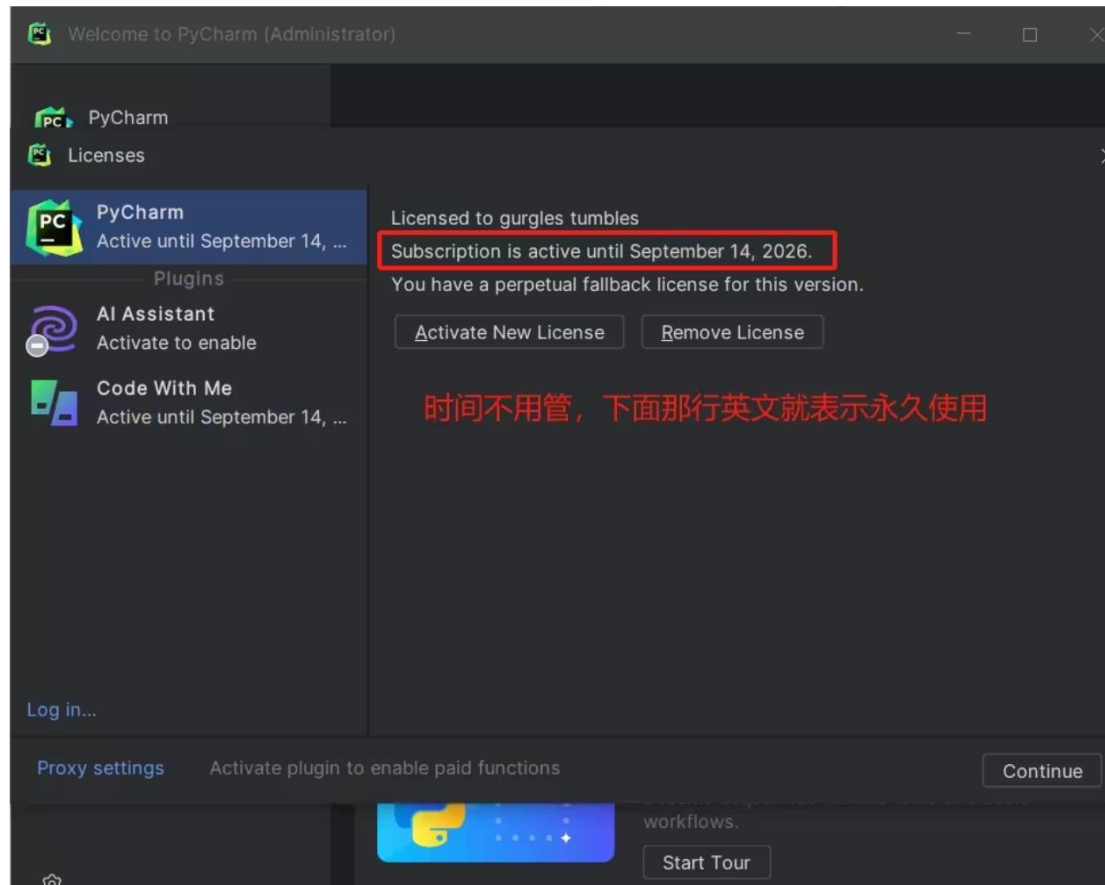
Welcome to PyCharm (Administrator)

PyCharm

Licenses

PyCharm
Active until September 14, ...

Plugins

AI Assistant
Activate to enable

Code With Me
Active until September 14, ...

Licensed to gurgles tumbles
Subscription is active until September 14, 2026.
You have a perpetual fallback license for this version.

Activate New License

Remove License

时间不用管，下面那行英文就表示永久使用

Log in...

Proxy settings

Activate plugin to enable paid functions

Continue

workflows.

Start Tour